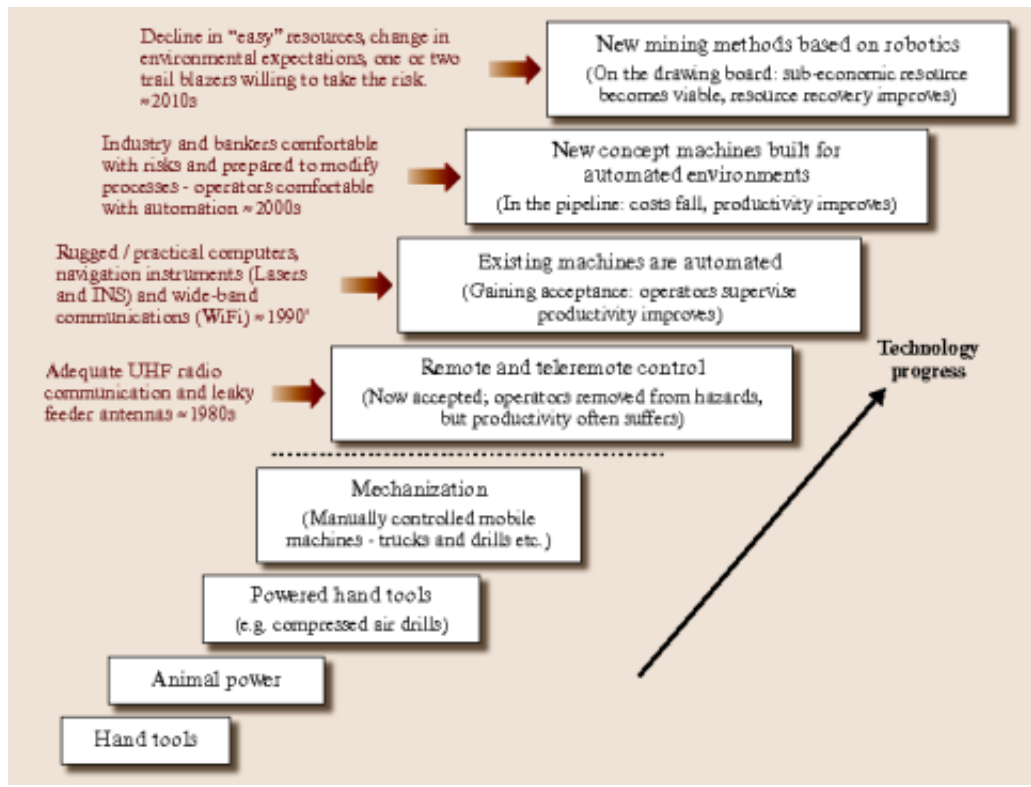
Decline in "easy" resources, change in environmental expectations, one or two trail blazers willing to take the risk. ≈2010s

New mining methods based on robotics
(On the drawing board: sub-economic resource becomes viable, resource recovery improves)

Industry and bankers comfortable with risks and prepared to modify processes - operators comfortable with automation ≈ 2000s

New concept machines built for automated environments
(In the pipeline: costs fall, productivity improves)

Rugged / practical computers, navigation instruments (Lasers and INS) and wide-band communications (WiFi) ≈ 1990'

Existing machines are automated
(Gaining acceptance: operators supervise productivity improves)

Adequate UHF radio communication and leaky feeder antennas ≈ 1980s

Remote and teleremote control
(Now accepted; operators removed from hazards, but productivity often suffers)

Technology progress

Mechanization
(Manually controlled mobile machines - trucks and drills etc.)

Powered hand tools
(e.g. compressed air drills)

Animal power

Hand tools